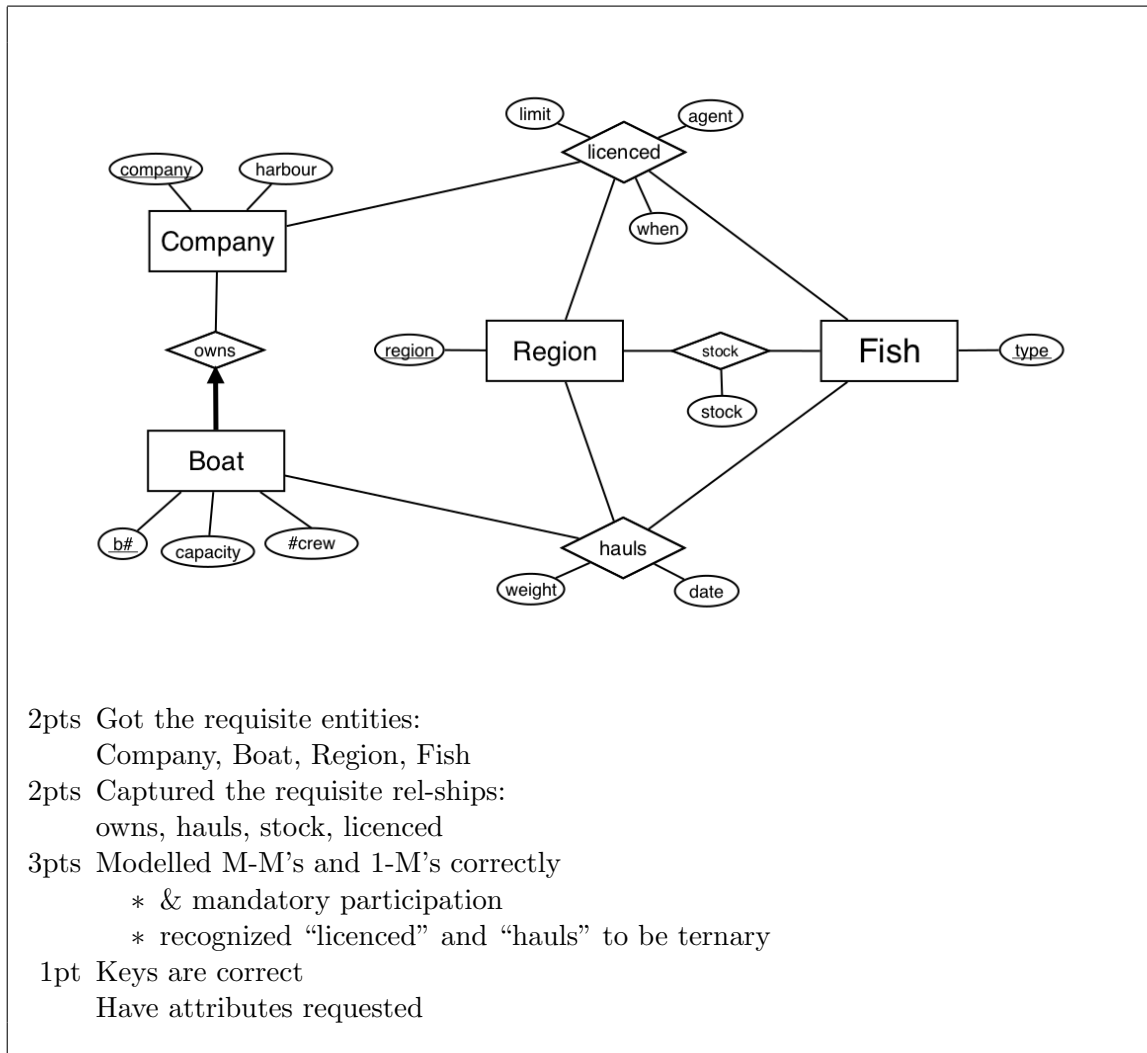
limit
agent
licenced
company
harbour
when
Company
owns
region
Region
stock
Fish
type
stock
Boat
b#
capacity
#crew
hauls
weight
date

2pts Got the requisite entities:
Company, Boat, Region, Fish
2pts Captured the requisite rel-ships:
owns, hauls, stock, licenced
3pts Modelled M-M's and 1-M's correctly
∗ & mandatory participation
∗ recognized "licenced" and "hauls" to be ternary
1pt Keys are correct
Have attributes requested